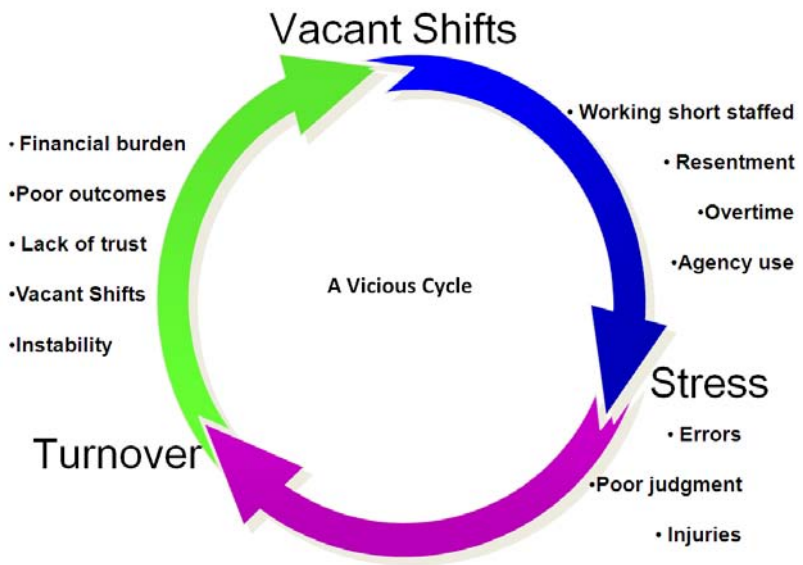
Vacant Shifts

• Working short staffed

• Resentment

•Overtime

•Agency use

• Financial burden

•Poor outcomes

• Lack of trust

•Vacant Shifts

•Instability

A Vicious Cycle

Stress

• Errors

•Poor judgment

• Injuries

Turnover